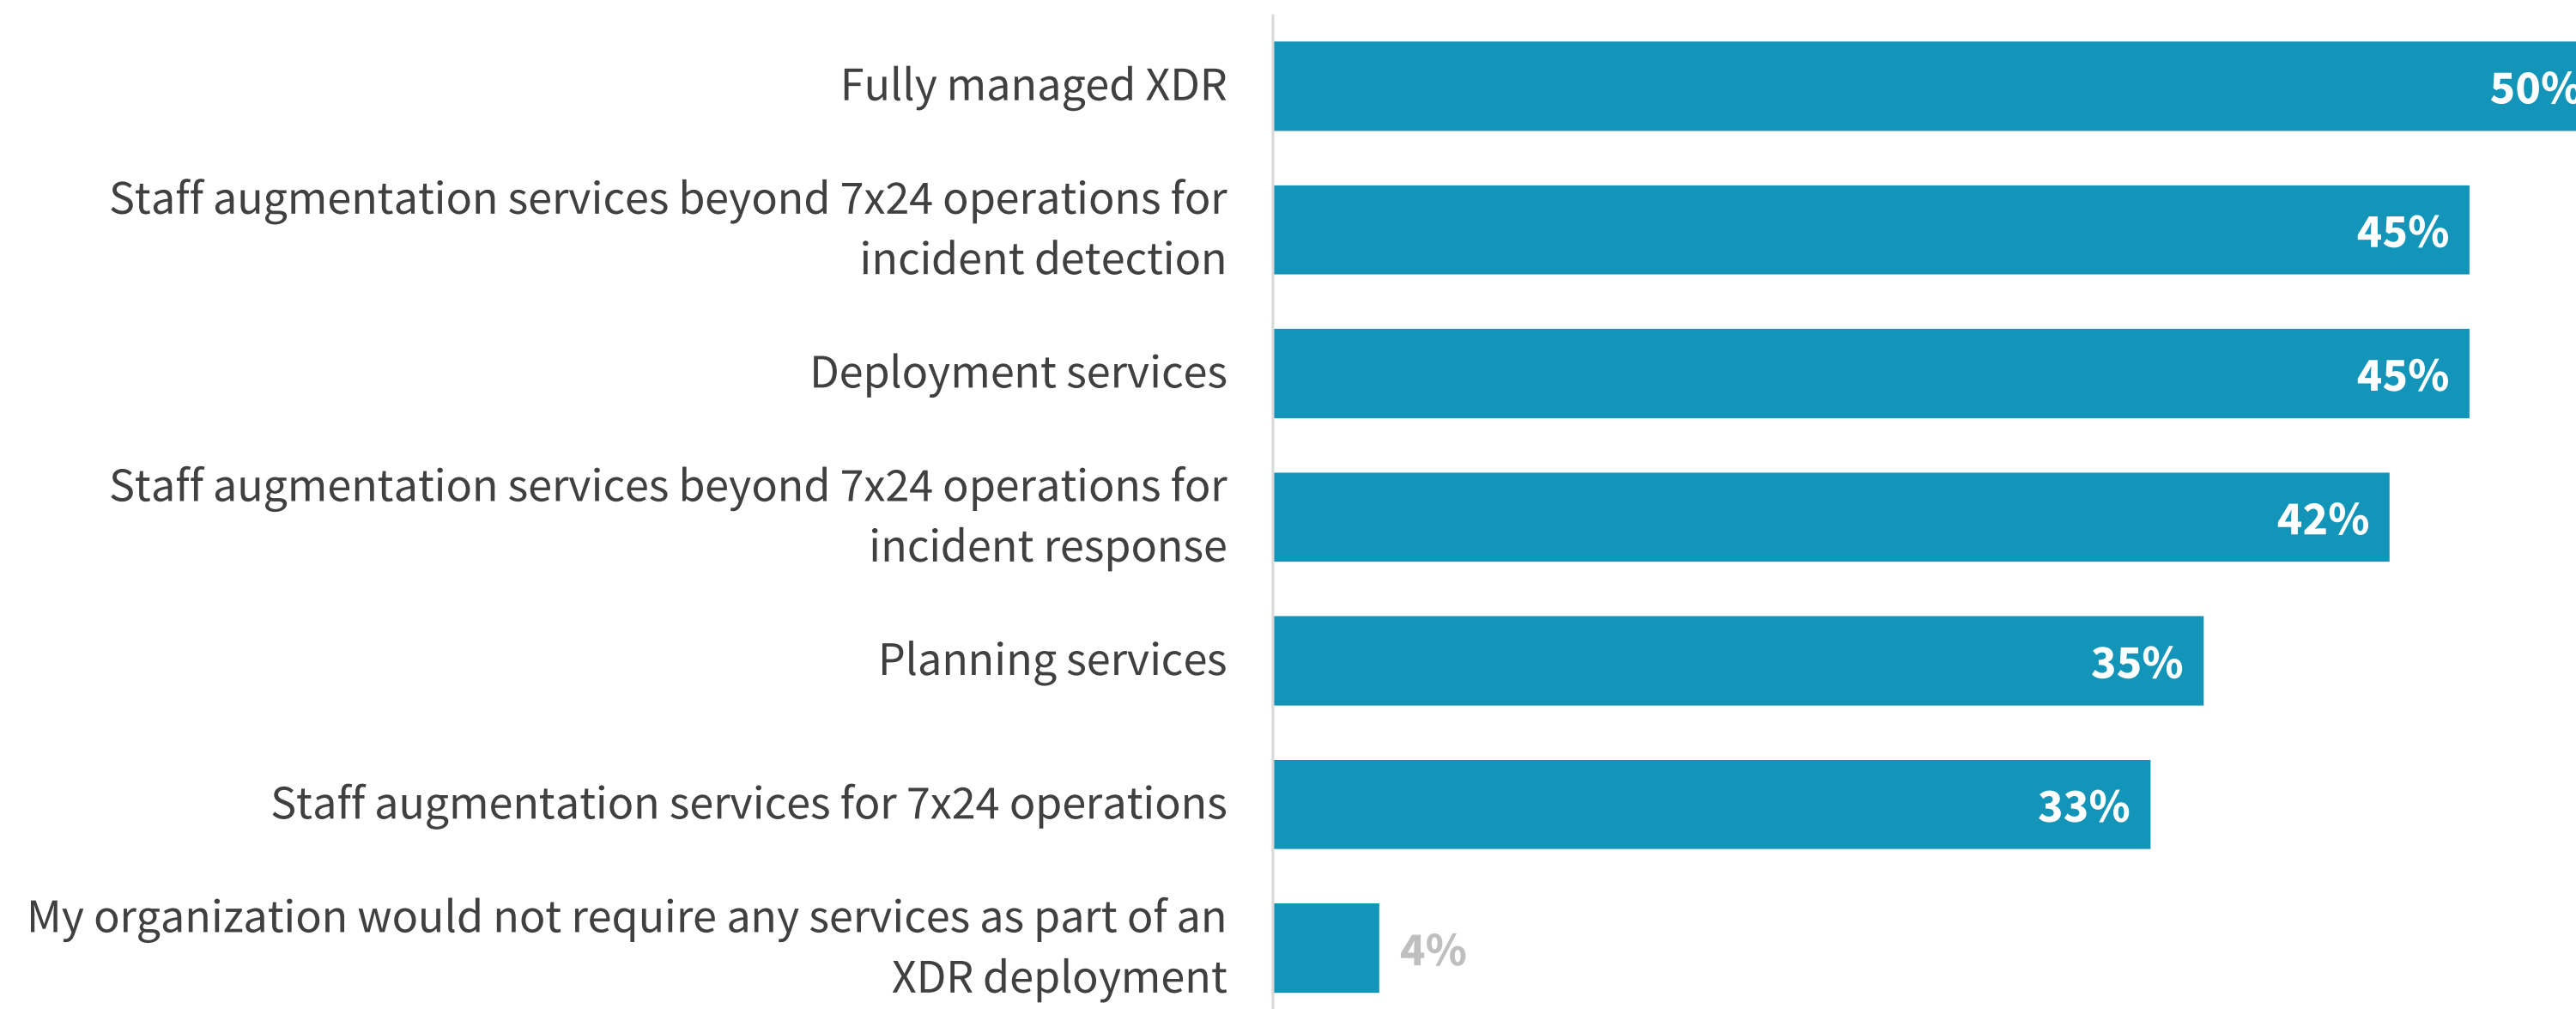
Fully managed XDR 50%

Staff augmentation services beyond 7x24 operations for incident detection 45%

Deployment services 45%

Staff augmentation services beyond 7x24 operations for incident response 42%

Planning services 35%

Staff augmentation services for 7x24 operations 33%

My organization would not require any services as part of an XDR deployment 4%